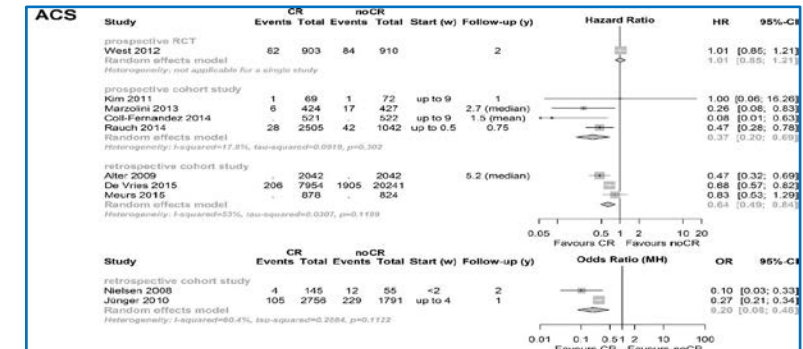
ACS

| Study | CR Events | CR Total | noCR Events | noCR Total | Start (w) | Follow-up (y) | HR | 95%-CI |
|---|---|---|---|---|---|---|---|---|
| prospective RCT | | | | | | | | |
| West 2012 | 82 | 903 | 84 | 910 | | 2 | 1.01 | [0.85; 1.21] |
| Random effects model | | | | | | | 1.01 | [0.85; 1.21] |
| Heterogeneity: not applicable for a single study | | | | | | | | |
| prospective cohort study | | | | | | | | |
| Kim 2011 | 1 | 69 | 1 | 72 | up to 9 | 1 | 1.00 | [0.06; 16.26] |
| Marzolini 2013 | 6 | 424 | 17 | 427 | | 2.7 (median) | 0.26 | [0.08; 0.83] |
| Coll-Fernandez 2014 | . | 521 | . | 522 | up to 9 | 1.5 (mean) | 0.08 | [0.01; 0.63] |
| Rauch 2014 | 28 | 2505 | 42 | 1042 | up to 0.5 | 0.75 | 0.47 | [0.28; 0.78] |
| Random effects model | | | | | | | 0.37 | [0.20; 0.69] |
| Heterogeneity: I-squared=17.8%, tau-squared=0.0919, p=0.302 | | | | | | | | |
| retrospective cohort study | | | | | | | | |
| Alter 2009 | . | 2042 | . | 2042 | | 5.2 (median) | 0.47 | [0.32; 0.69] |
| De Vries 2015 | 206 | 7954 | 1905 | 20241 | | | 0.68 | [0.57; 0.82] |
| Meurs 2015 | . | 878 | . | 824 | | | 0.83 | [0.53; 1.29] |
| Random effects model | | | | | | | 0.64 | [0.49; 0.84] |
| Heterogeneity: I-squared=53%, tau-squared=0.0307, p=0.1189 | | | | | | | | |

Hazard Ratio
0.05 0.5 1 2 10 20
Favours CR Favours noCR

| Study | CR Events | CR Total | noCR Events | noCR Total | Start (w) | Follow-up (y) | OR | 95%-CI |
|---|---|---|---|---|---|---|---|---|
| retrospective cohort study | | | | | | | | |
| Nielsen 2008 | 4 | 145 | 12 | 55 | <2 | 2 | 0.10 | [0.03; 0.33] |
| Jünger 2010 | 105 | 2756 | 229 | 1791 | up to 4 | 1 | 0.27 | [0.21; 0.34] |
| Random effects model | | | | | | | 0.20 | [0.08; 0.48] |
| Heterogeneity: I-squared=80.4%, tau-squared=0.2084, p=0.1122 | | | | | | | | |

Odds Ratio (MH)
0.01 0.1 0.51 2 10 100
Favours CR Favours noCR